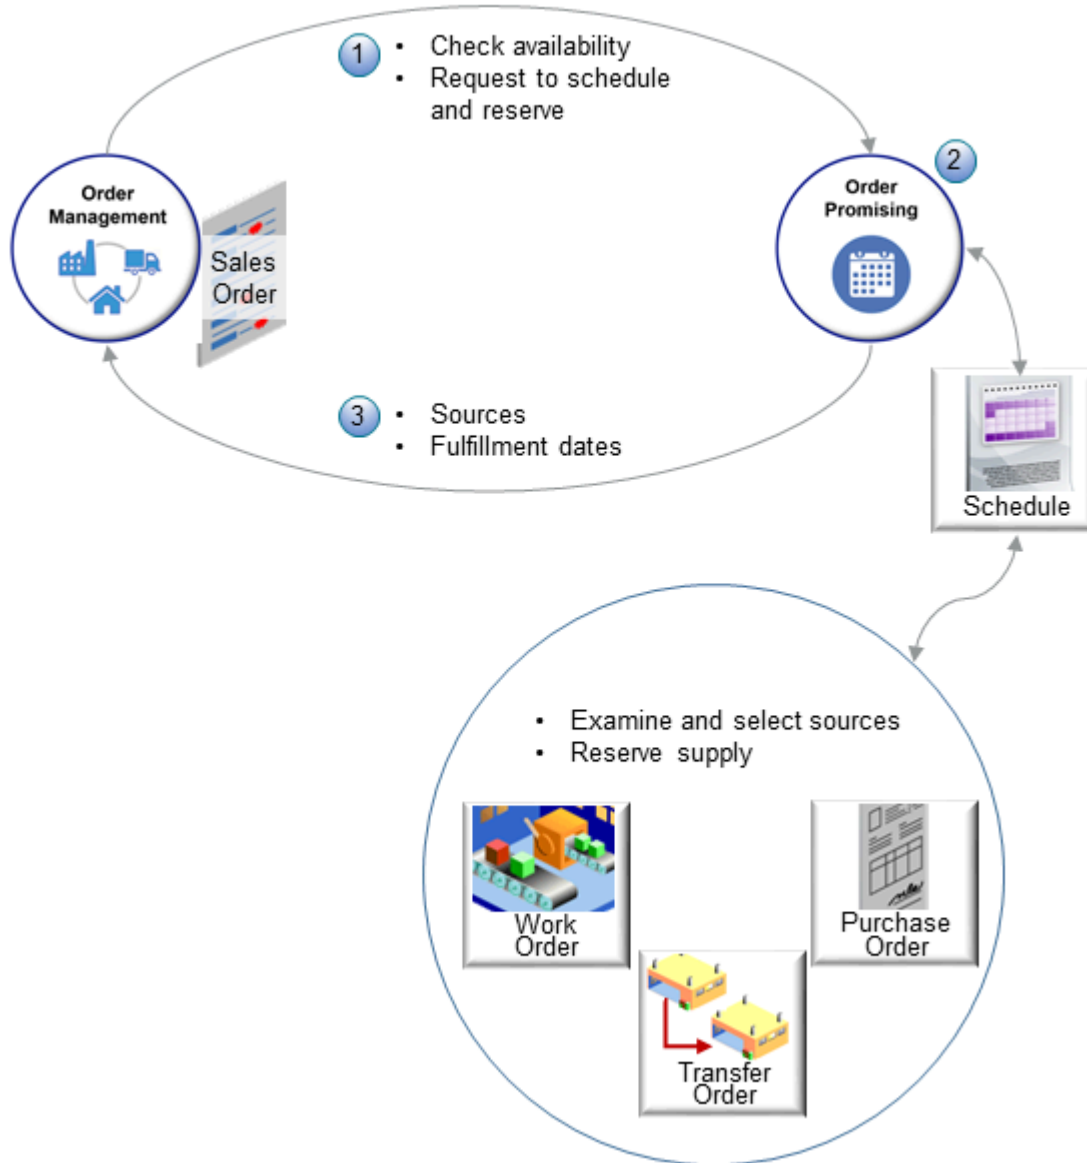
1
- Check availability
- Request to schedule and reserve

Order Management

Sales Order

2
Order Promising

3
- Sources
- Fulfillment dates

Schedule

- Examine and select sources
- Reserve supply

Work Order

Purchase Order

Transfer Order